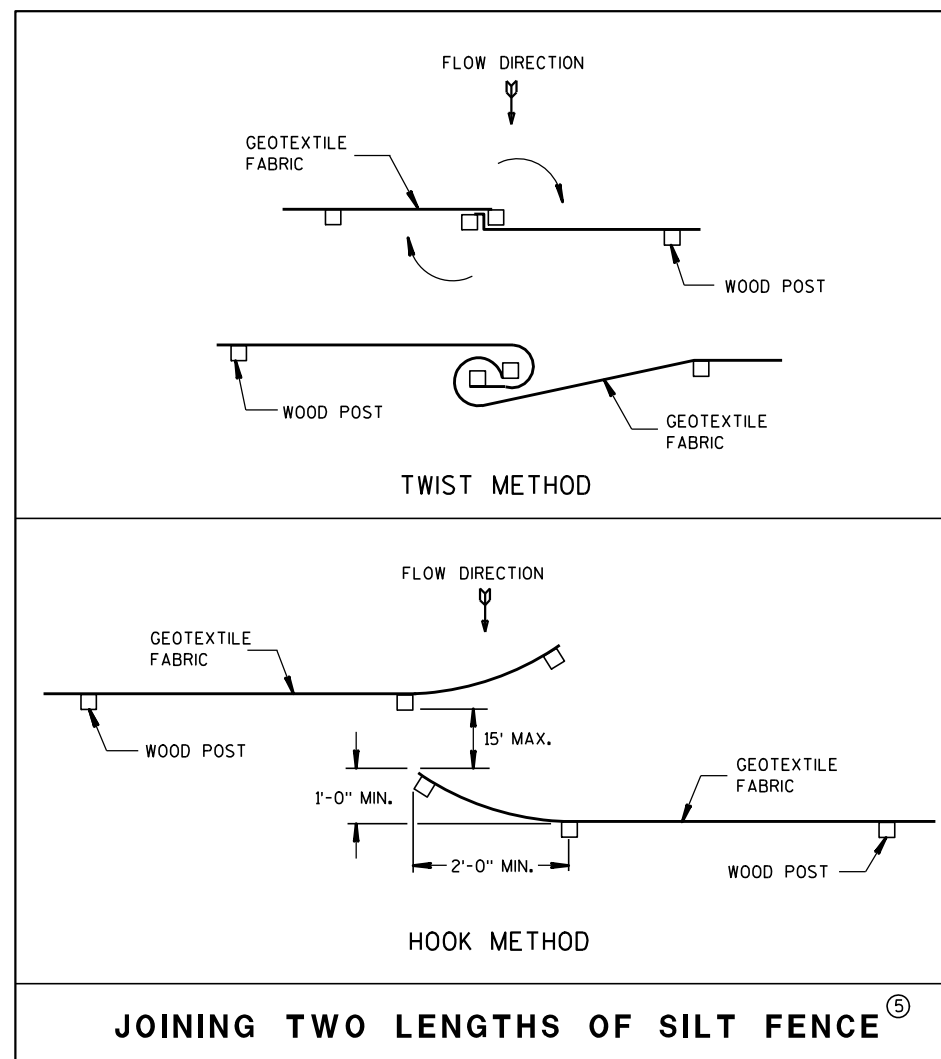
FLOW DIRECTION

GEOTEXTILE FABRIC

WOOD POST

WOOD POST

GEOTEXTILE FABRIC

TWIST METHOD

FLOW DIRECTION

GEOTEXTILE FABRIC

WOOD POST

15' MAX.

1'-0" MIN.

GEOTEXTILE FABRIC

2'-0" MIN.

WOOD POST

HOOK METHOD

JOINING TWO LENGTHS OF SILT FENCE ⑤